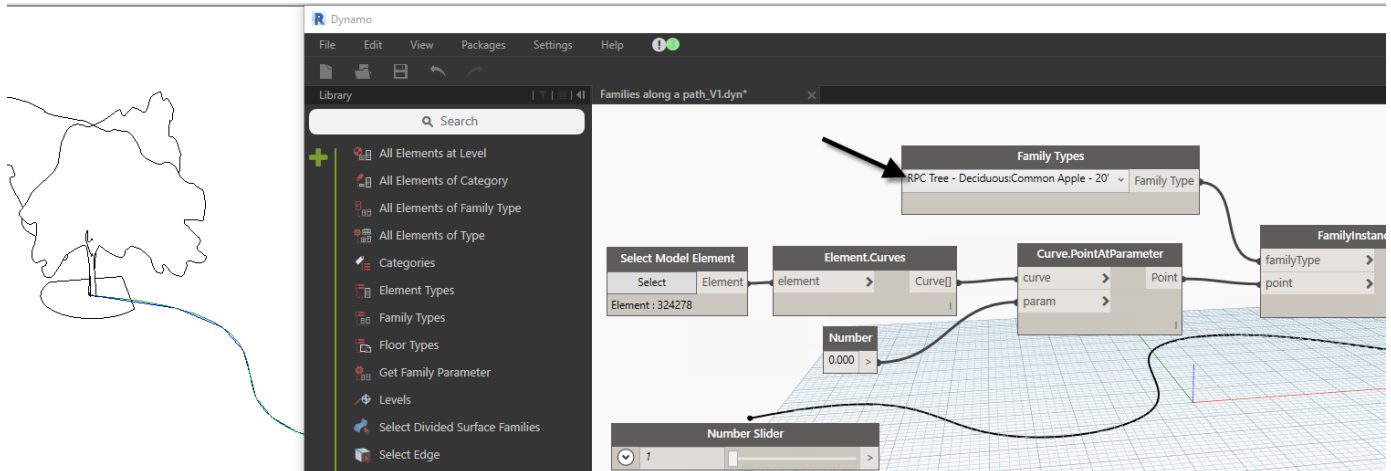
Dynamo

File Edit View Packages Settings Help

Library

Families along a path_V1.dyn*

Search

All Elements at Level
All Elements of Category
All Elements of Family Type
All Elements of Type
Categories
Element Types
Family Types
Floor Types
Get Family Parameter
Levels
Select Divided Surface Families
Select Edge

Family Types
RPC Tree - Deciduous:Common Apple - 20' Family Type

Select Model Element
Select Element
Element : 324278

Element.Curves
element Curve[]

Curve.PointAtParameter
curve Point
param

FamilyInstanc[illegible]
familyType
point

Number
0.000 >

Number Slider
1 >